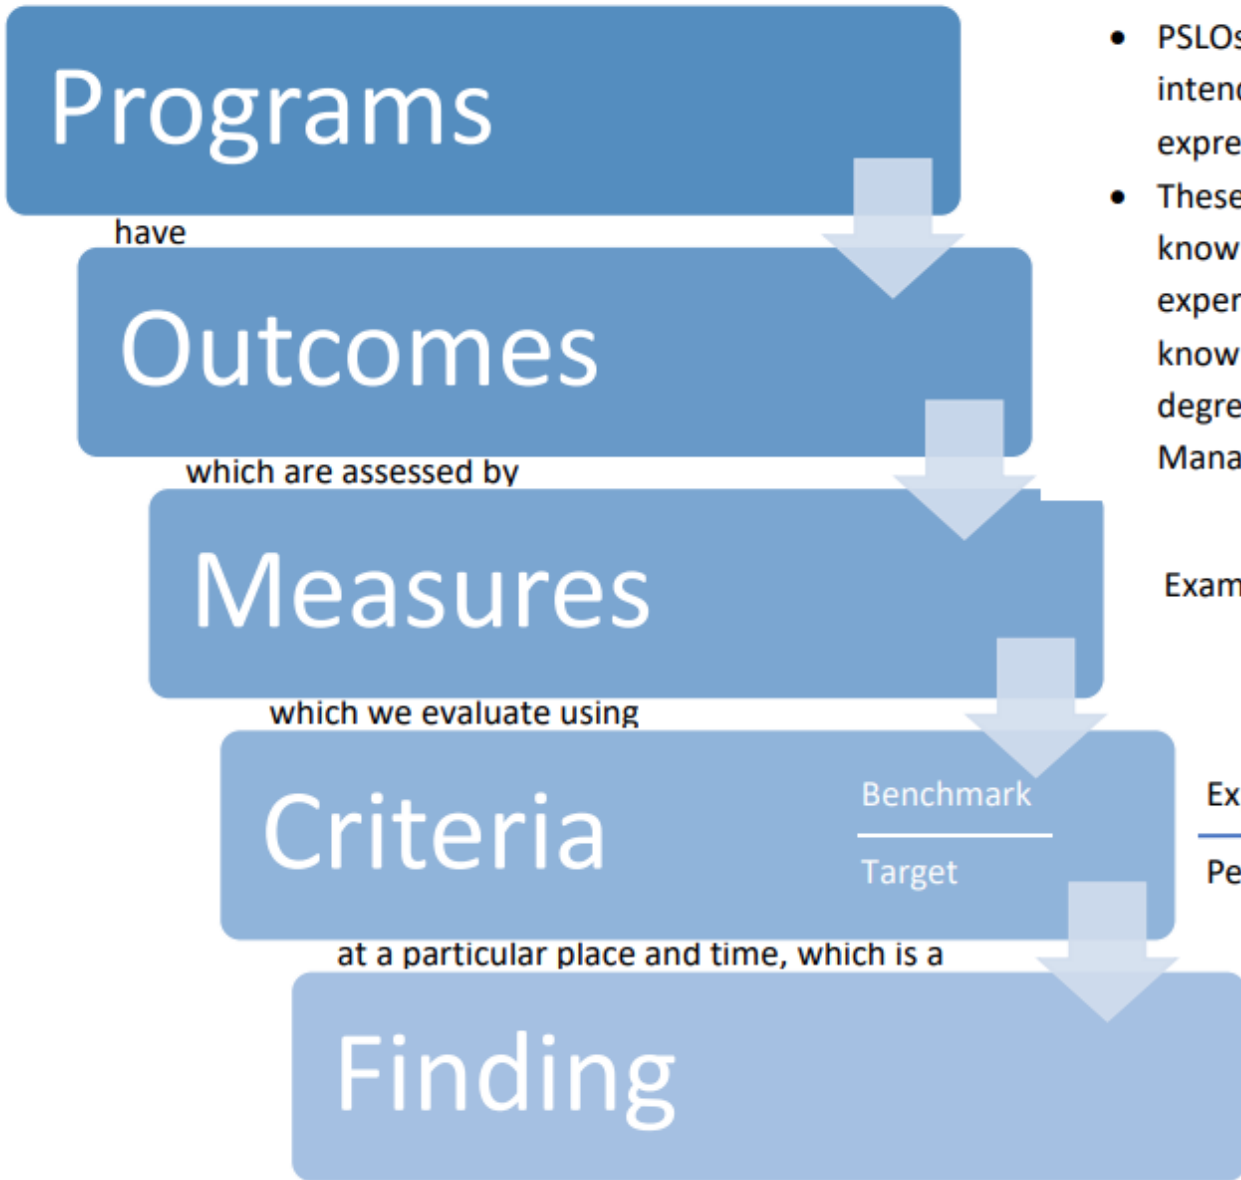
Programs

have

Outcomes

which are assessed by

Measures

which we evaluate using

Criteria

Benchmark

Target

at a particular place and time, which is a

Finding

• PSLOs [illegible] intend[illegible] expre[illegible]

• These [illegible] know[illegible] exper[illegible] know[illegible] degre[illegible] Mana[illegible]

Exam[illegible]

Ex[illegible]

Pe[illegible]